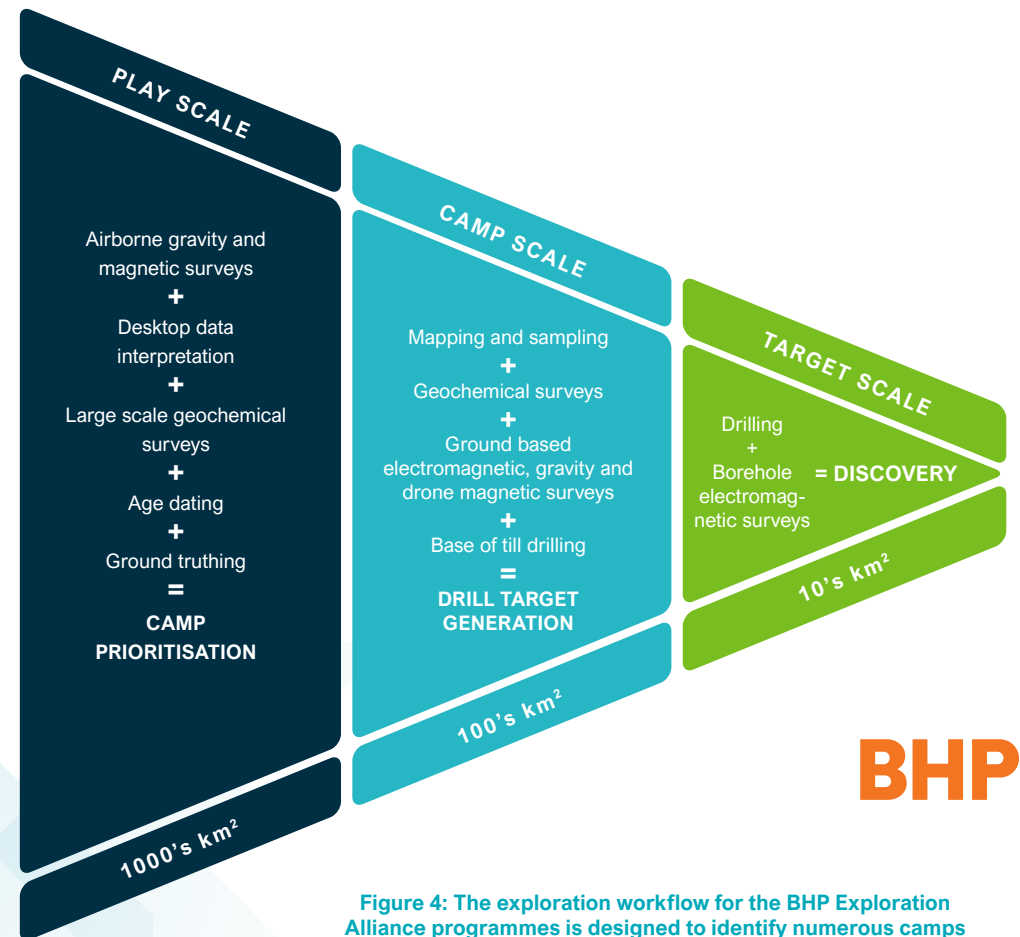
PLAY SCALE

Airborne gravity and magnetic surveys
+
Desktop data interpretation
+
Large scale geochemical surveys
+
Age dating
+
Ground truthing
=
CAMP PRIORITISATION

1000's km$^2$

CAMP SCALE

Mapping and sampling
+
Geochemical surveys
+
Ground based electromagnetic, gravity and drone magnetic surveys
+
Base of till drilling
=
DRILL TARGET GENERATION

100's km$^2$

TARGET SCALE

Drilling
+
Borehole electromagnetic surveys

= DISCOVERY

10's km$^2$

BHP

Figure 4: The exploration workflow for the BHP Exploration Alliance programmes is designed to identify numerous camps